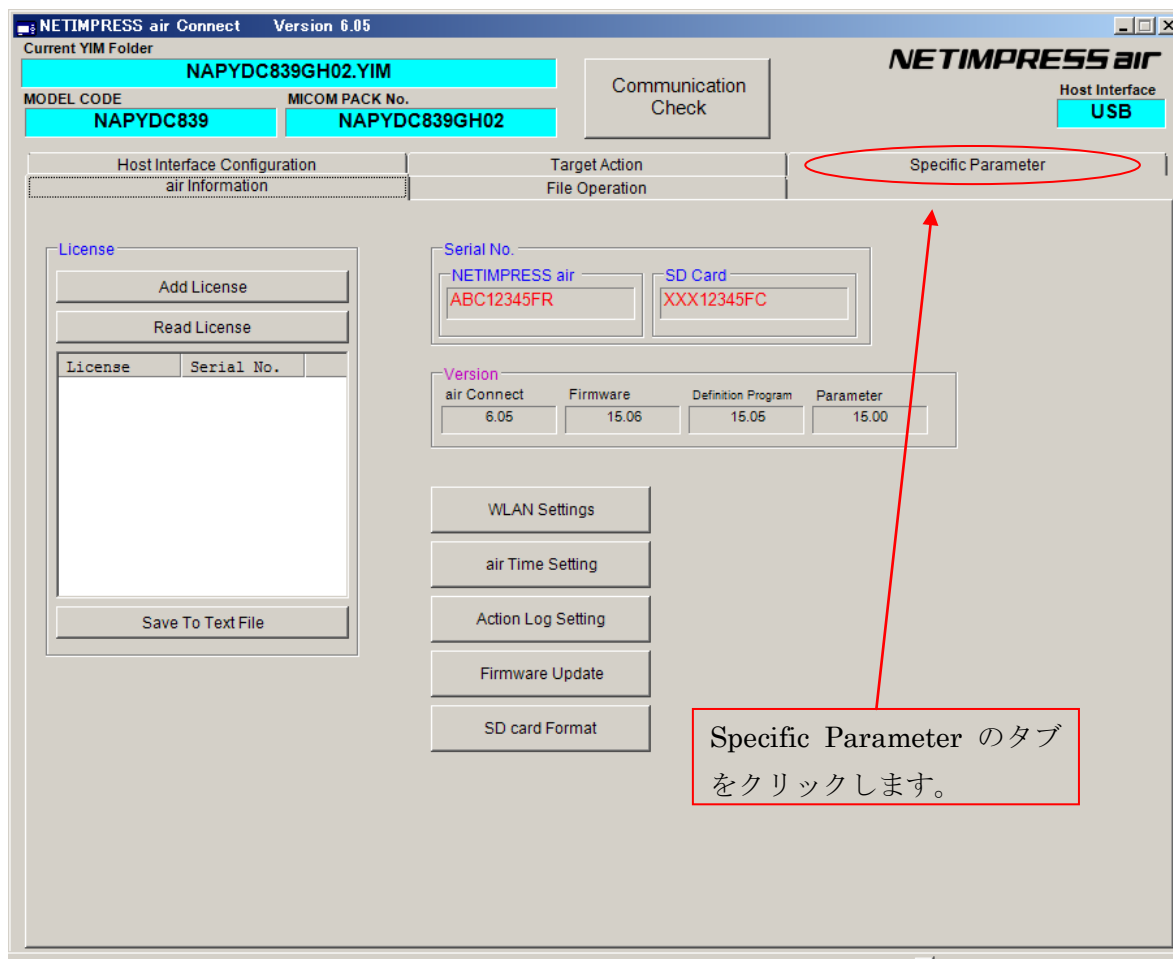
NETIMPRESS air Connect Version 6.05

Current YIM Folder
NAPYDC839GH02.YIM
MODEL CODE
NAPYDC839
MICOM PACK No.
NAPYDC839GH02

Communication Check

NETIMPRESS air
Host Interface
USB

Host Interface Configuration
Target Action
Specific Parameter
air Information
File Operation

License
Add License
Read License

| License | Serial No. |
|---|---|

Save To Text File

Serial No.
NETIMPRESS air
ABC12345FR
SD Card
XXX12345FC

Version
| air Connect | Firmware | Definition Program | Parameter |
|---|---|---|---|
| 6.05 | 15.06 | 15.05 | 15.00 |

WLAN Settings
air Time Setting
Action Log Setting
Firmware Update
SD card Format

Specific Parameter のタブをクリックします。